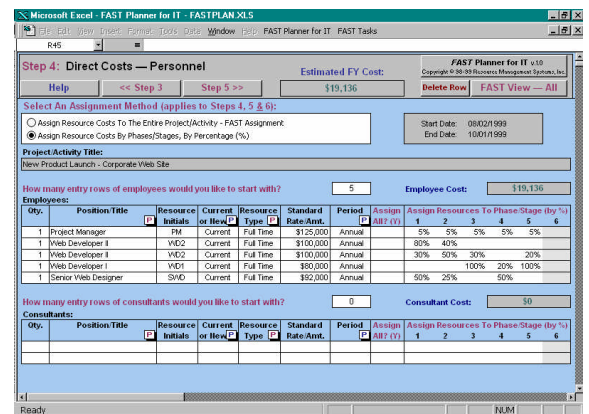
Microsoft Excel - FAST Planner for IT - FASTPLAN.XLS

File Edit View Insert Format Tools Data Window Help FAST Planner for IT FAST Tasks

R45

Step 4: Direct Costs — Personnel

Estimated FY Cost:

$19,136

FAST Planner for IT v.1.0
Copyright © 98-99 Resource Management Systems, Inc.

Help

<< Step 3

Step 5 >>

Delete Row

FAST View — All

Select An Assignment Method (applies to Steps 4, 5 & 6):

Assign Resource Costs To The Entire Project/Activity - FAST Assignment

Assign Resource Costs By Phases/Stages, By Percentage (%)

Start Date: 08/02/1999
End Date: 10/01/1999

Project/Activity Title:

New Product Launch - Corporate Web Site

How many entry rows of employees would you like to start with? 5

Employee Cost: $19,136

Employees:

| Qty. | Position/Title | Resource Initials | Current or New | Resource Type | Standard Rate/Amt. | Period | Assign All? (Y) | 1 | 2 | 3 | 4 | 5 | 6 |
|---|---|---|---|---|---|---|---|---|---|---|---|---|---|
| 1 | Project Manager | PM | Current | Full Time | $125,000 | Annual | | 5% | 5% | 5% | 5% | 5% | |
| 1 | Web Developer II | WD2 | Current | Full Time | $100,000 | Annual | | 80% | 40% | | | | |
| 1 | Web Developer II | WD2 | Current | Full Time | $100,000 | Annual | | 30% | 50% | 30% | | 20% | |
| 1 | Web Developer I | WD1 | Current | Full Time | $80,000 | Annual | | | | 100% | 20% | 100% | |
| 1 | Senior Web Designer | SWD | Current | Full Time | $92,000 | Annual | | 50% | 25% | | 50% | | |

Assign Resources To Phase/Stage (by %)

How many entry rows of consultants would you like to start with? 0

Consultant Cost: $0

Consultants:

| Qty. | Position/Title | Resource Initials | Current or New | Resource Type | Standard Rate/Amt. | Period | Assign All? (Y) | 1 | 2 | 3 | 4 | 5 | 6 |
|---|---|---|---|---|---|---|---|---|---|---|---|---|---|
| | | | | | | | | | | | | | |

Assign Resources To Phase/Stage (by %)

Ready

NUM